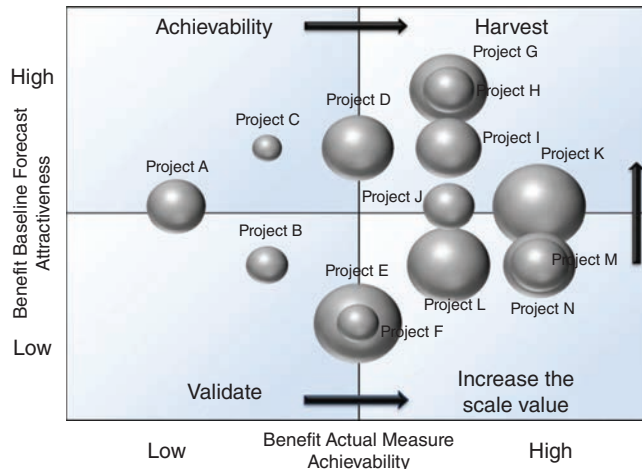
Achievability

Harvest

High

Low

Benefit Baseline Forecast Attractiveness

Project G

Project H

Project D

Project C

Project I

Project K

Project A

Project J

Project B

Project E

Project M

Project L

Project N

Project F

Validate

Increase the scale value

Low

Benefit Actual Measure Achievability

High